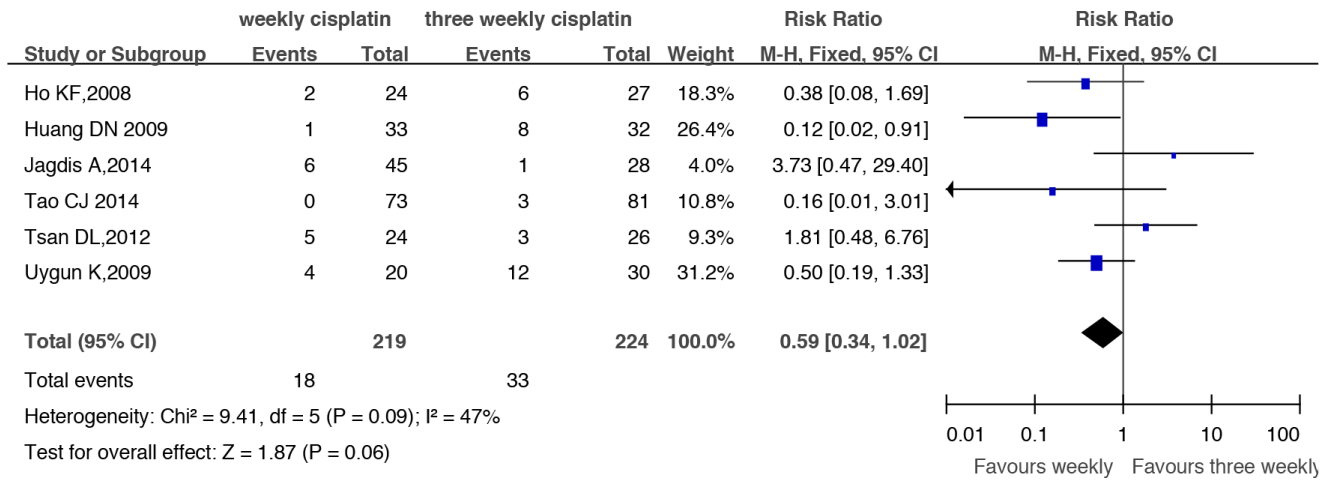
| | weekly cisplatin | | three weekly cisplatin | | | Risk Ratio | Risk Ratio |
|---|---|---|---|---|---|---|---|
| Study or Subgroup | Events | Total | Events | Total | Weight | M-H, Fixed, 95% CI | M-H, Fixed, 95% CI |
| Ho KF,2008 | 2 | 24 | 6 | 27 | 18.3% | 0.38 [0.08, 1.69] | |
| Huang DN 2009 | 1 | 33 | 8 | 32 | 26.4% | 0.12 [0.02, 0.91] | |
| Jagdis A,2014 | 6 | 45 | 1 | 28 | 4.0% | 3.73 [0.47, 29.40] | |
| Tao CJ 2014 | 0 | 73 | 3 | 81 | 10.8% | 0.16 [0.01, 3.01] | |
| Tsan DL,2012 | 5 | 24 | 3 | 26 | 9.3% | 1.81 [0.48, 6.76] | |
| Uygun K,2009 | 4 | 20 | 12 | 30 | 31.2% | 0.50 [0.19, 1.33] | |
| Total (95% CI) | | 219 | | 224 | 100.0% | 0.59 [0.34, 1.02] | |
| Total events | 18 | | 33 | | | | |

Heterogeneity: Chi² = 9.41, df = 5 (P = 0.09); I² = 47%
Test for overall effect: Z = 1.87 (P = 0.06)

0.01 0.1 1 10 100
Favours weekly Favours three weekly